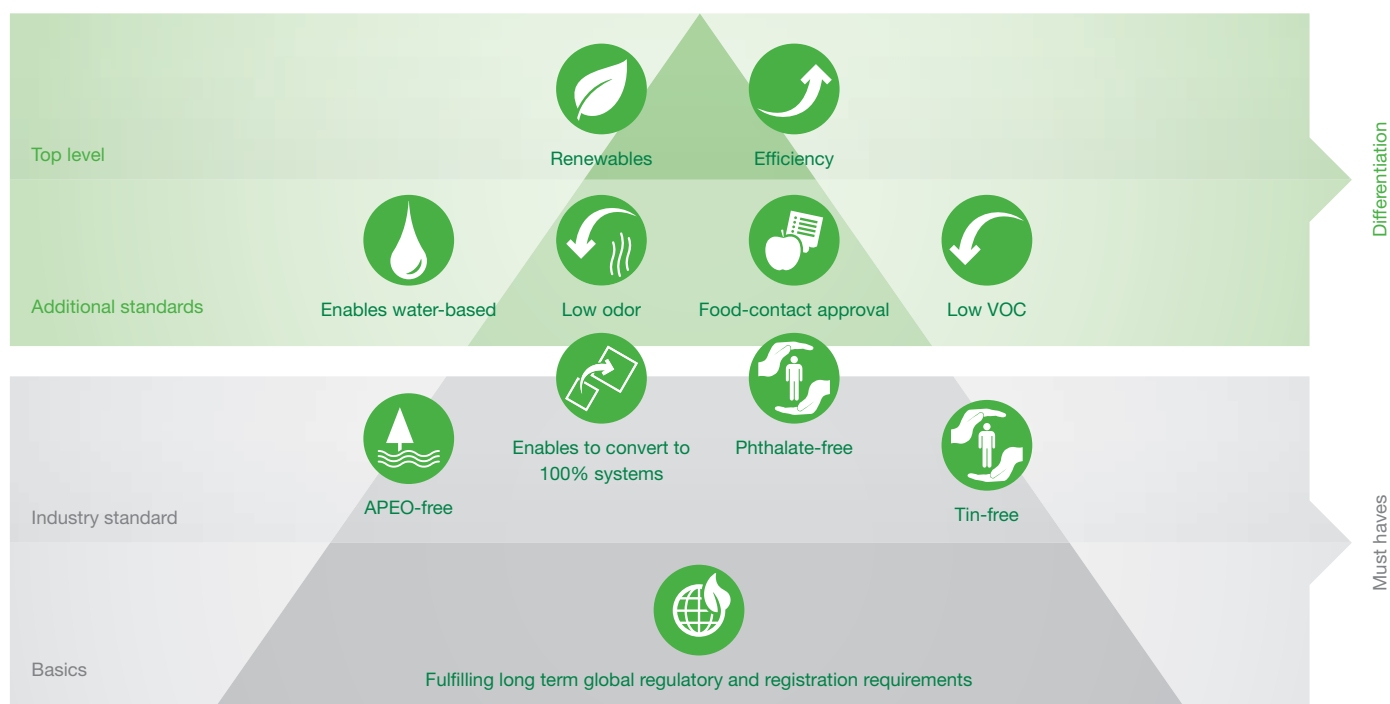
Top level

Renewables

Efficiency

Differentiation

Additional standards

Enables water-based

Low odor

Food-contact approval

Low VOC

Industry standard

APEO-free

Enables to convert to 100% systems

Phthalate-free

Tin-free

Must haves

Basics

Fulfilling long term global regulatory and registration requirements